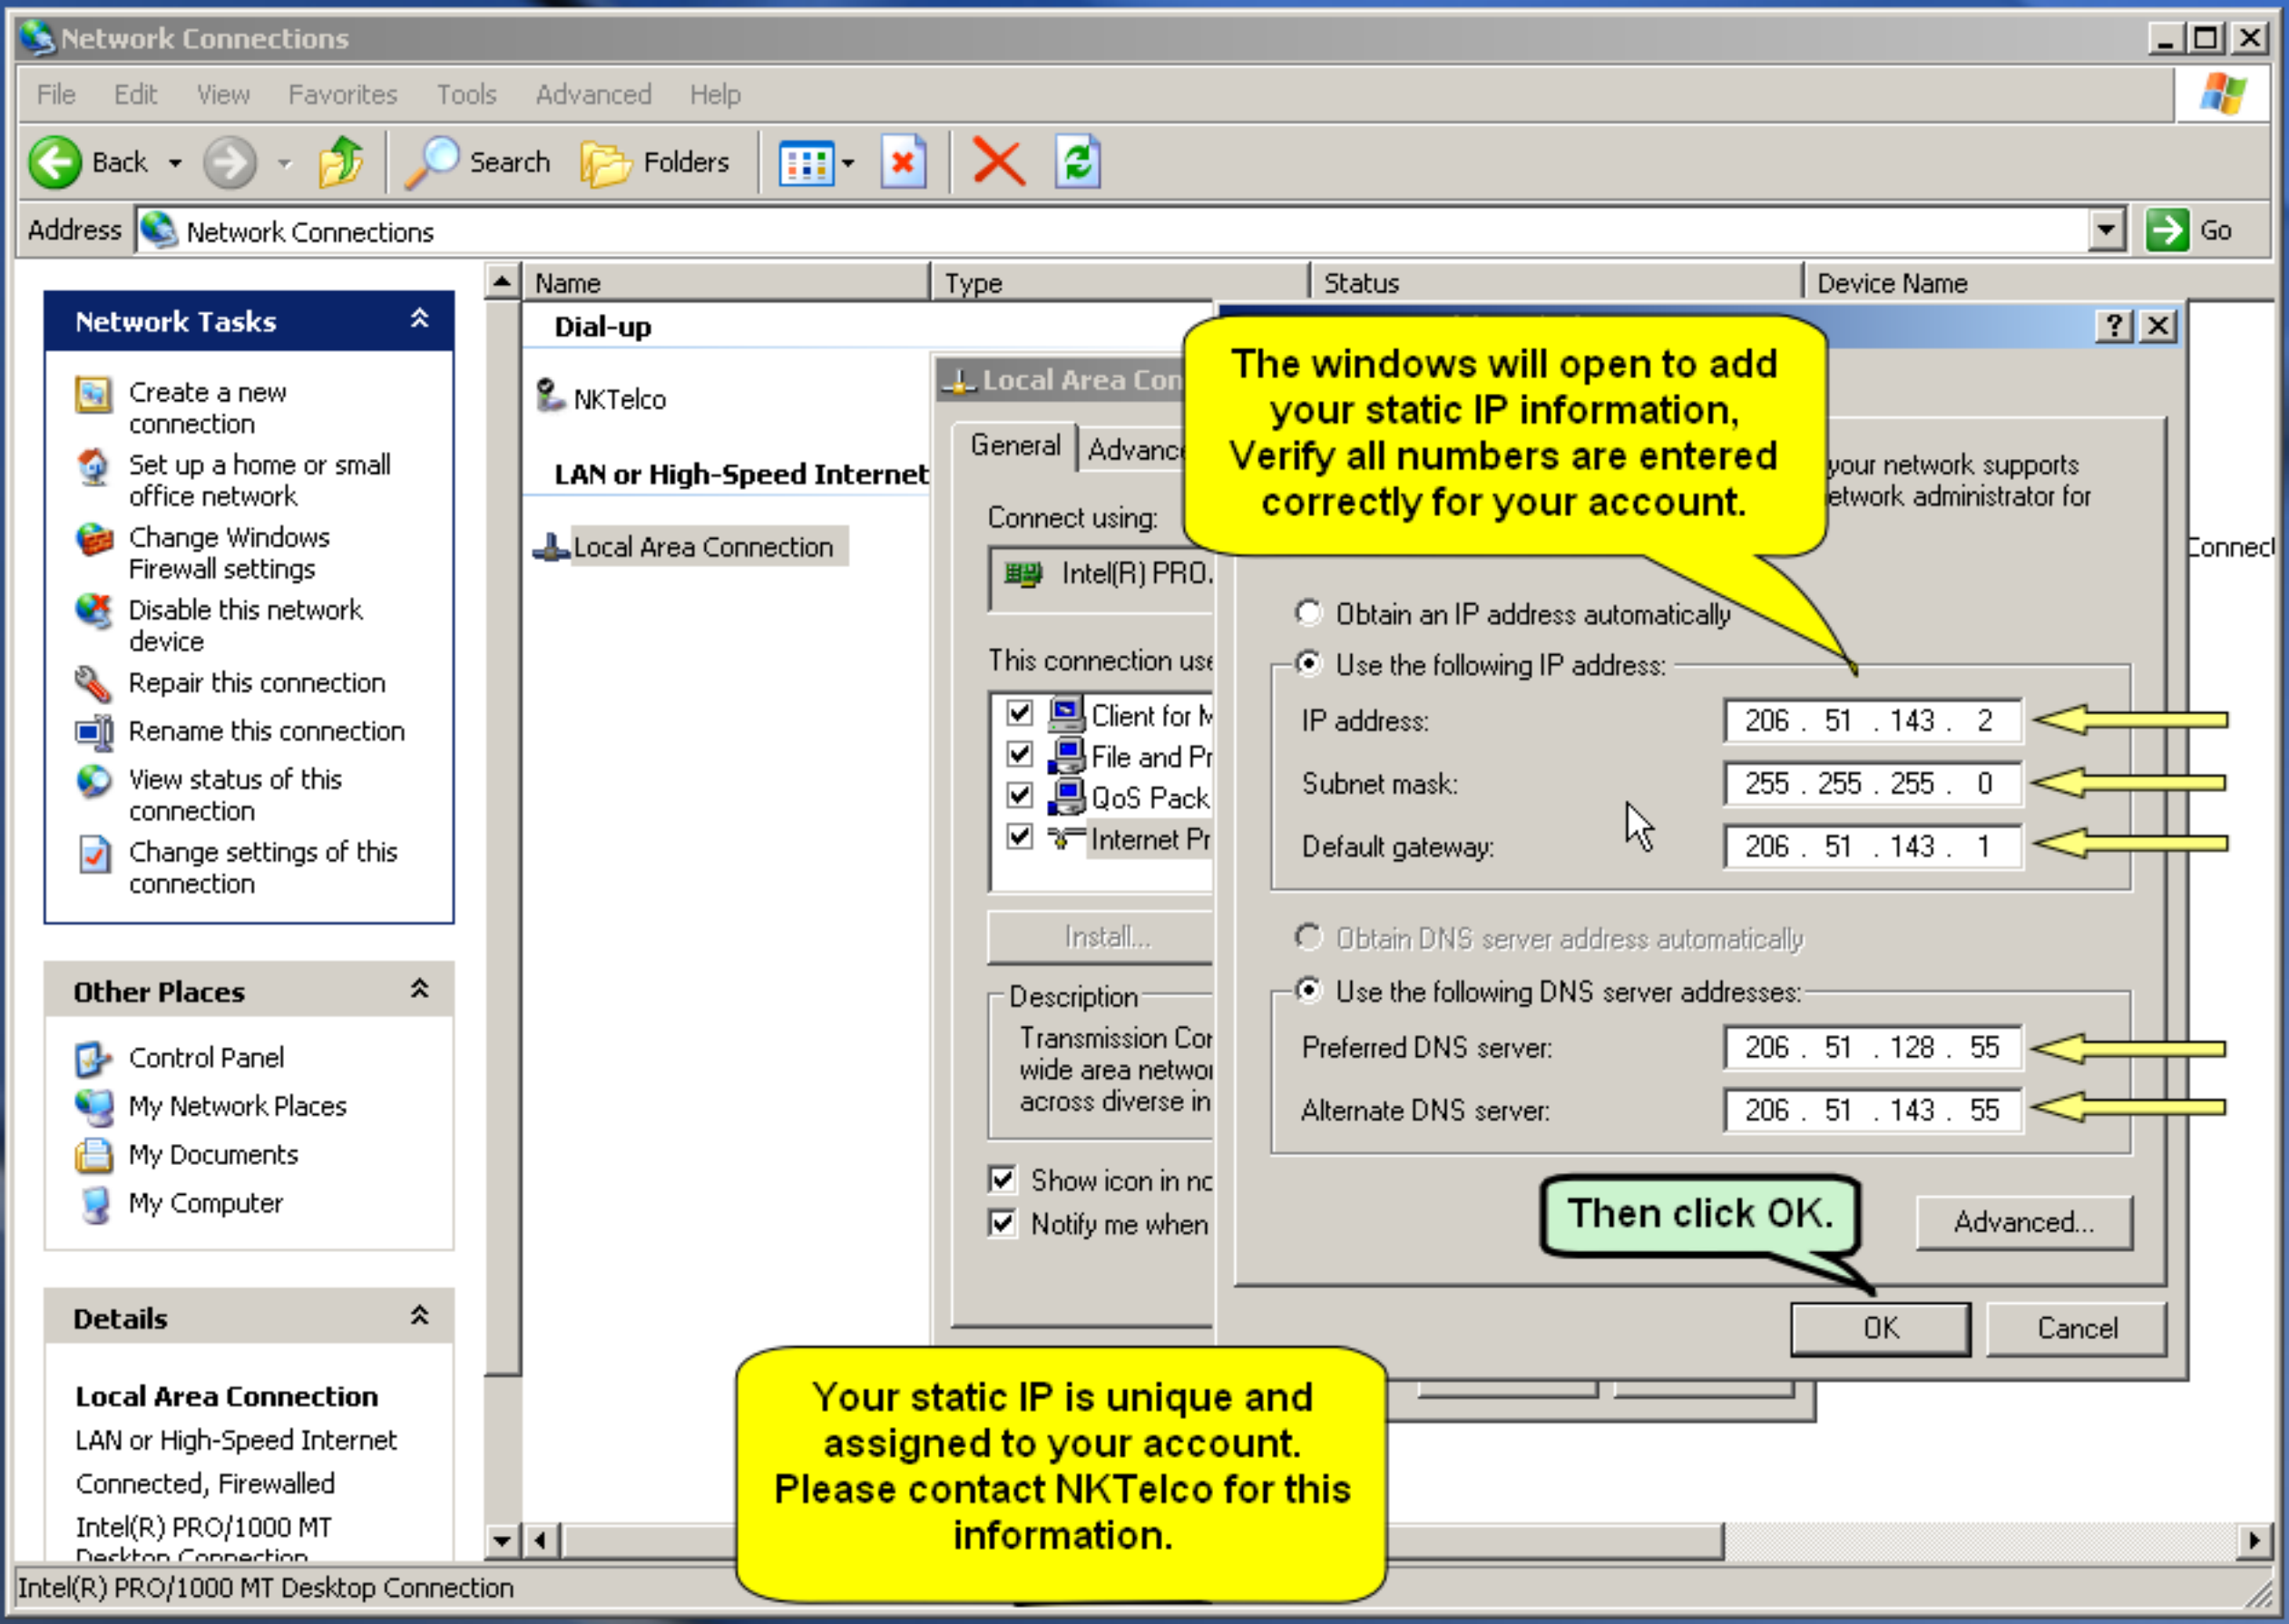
Network Connections

File Edit View Favorites Tools Advanced Help

Back Search Folders

Address Network Connections Go

Network Tasks

Create a new connection
Set up a home or small office network
Change Windows Firewall settings
Disable this network device
Repair this connection
Rename this connection
View status of this connection
Change settings of this connection

Other Places

Control Panel
My Network Places
My Documents
My Computer

Details

Local Area Connection
LAN or High-Speed Internet
Connected, Firewalled
Intel(R) PRO/1000 MT Desktop Connection

| Name | Type | Status | Device Name |
|---|---|---|---|

Dial-up

NKTelco

LAN or High-Speed Internet

Local Area Connection

Local Area Con

General Advanc

Connect using:

Intel(R) PRO.

This connection use

Client for M
File and Pr
QoS Pack
Internet Pr

Install...

Description

Transmission Cor wide area networ across diverse in

Show icon in nc
Notify me when

The windows will open to add your static IP information, Verify all numbers are entered correctly for your account.

your network supports etwork administrator for

Connect

Obtain an IP address automatically
Use the following IP address:

IP address: 206 . 51 . 143 . 2
Subnet mask: 255 . 255 . 255 . 0
Default gateway: 206 . 51 . 143 . 1

Obtain DNS server address automatically
Use the following DNS server addresses:

Preferred DNS server: 206 . 51 . 128 . 55
Alternate DNS server: 206 . 51 . 143 . 55

Then click OK.

Advanced...

OK Cancel

Your static IP is unique and assigned to your account. Please contact NKTelco for this information.

Intel(R) PRO/1000 MT Desktop Connection